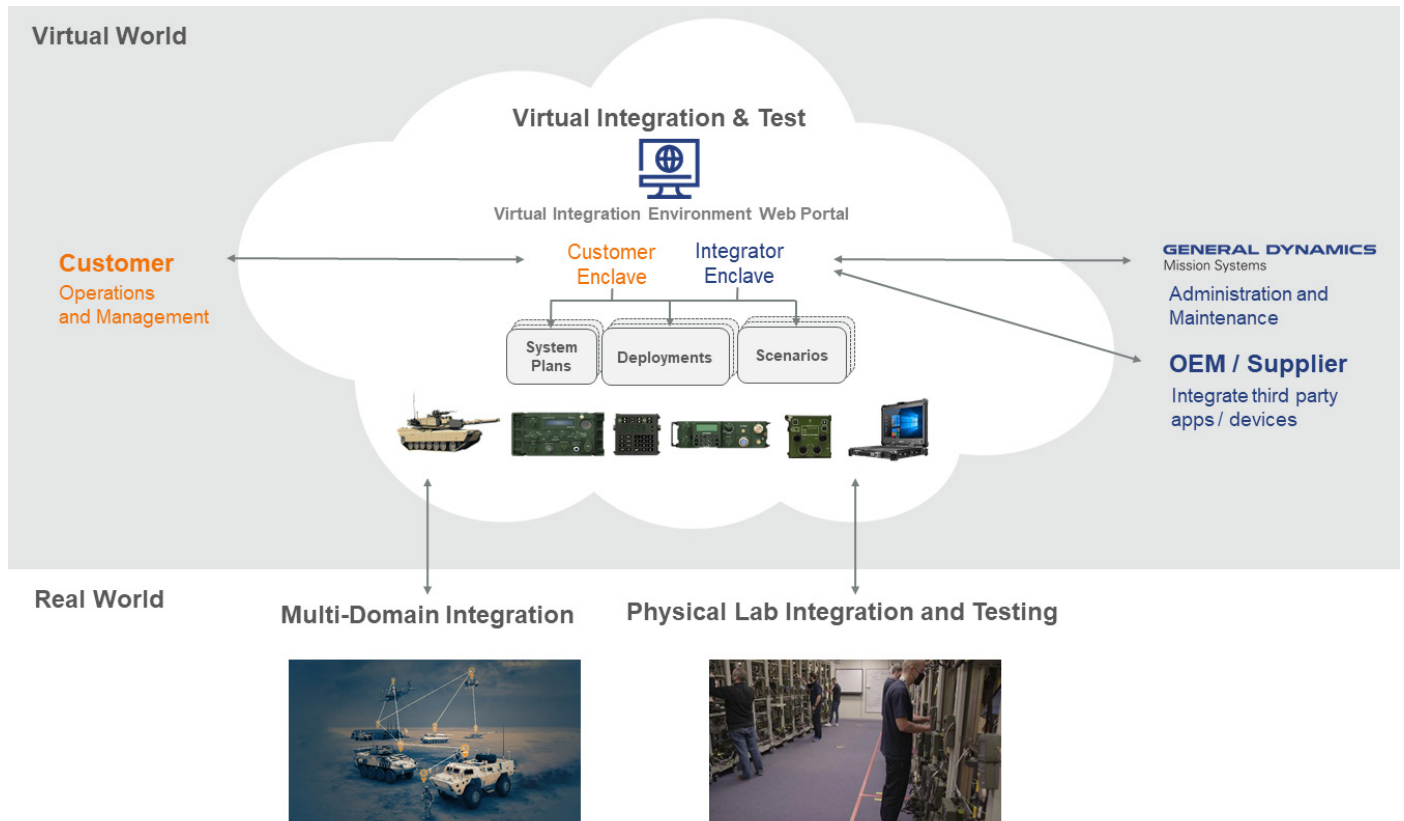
Virtual World

Virtual Integration & Test

Virtual Integration Environment Web Portal

Customer
Operations and Management

Customer Enclave

Integrator Enclave

GENERAL DYNAMICS
Mission Systems

Administration and Maintenance

OEM / Supplier
Integrate third party apps / devices

System Plans

Deployments

Scenarios

Real World

Multi-Domain Integration

Physical Lab Integration and Testing